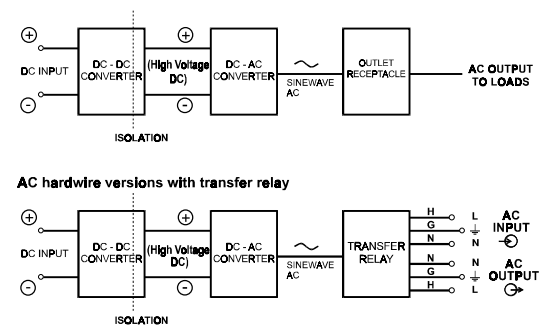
⊕
DC INPUT
⊖
DC - DC CONVERTER
⊕
(High Voltage DC)
⊖
DC - AC CONVERTER
~
SINEWAVE AC
OUTLET RECEPTACLE
AC OUTPUT TO LOADS
ISOLATION

AC hardwire versions with transfer relay

⊕
DC INPUT
⊖
DC - DC CONVERTER
⊕
(High Voltage DC)
⊖
DC - AC CONVERTER
~
SINEWAVE AC
TRANSFER RELAY
H
G
N
N
G
H
L
N
N
L
AC INPUT
AC OUTPUT
ISOLATION